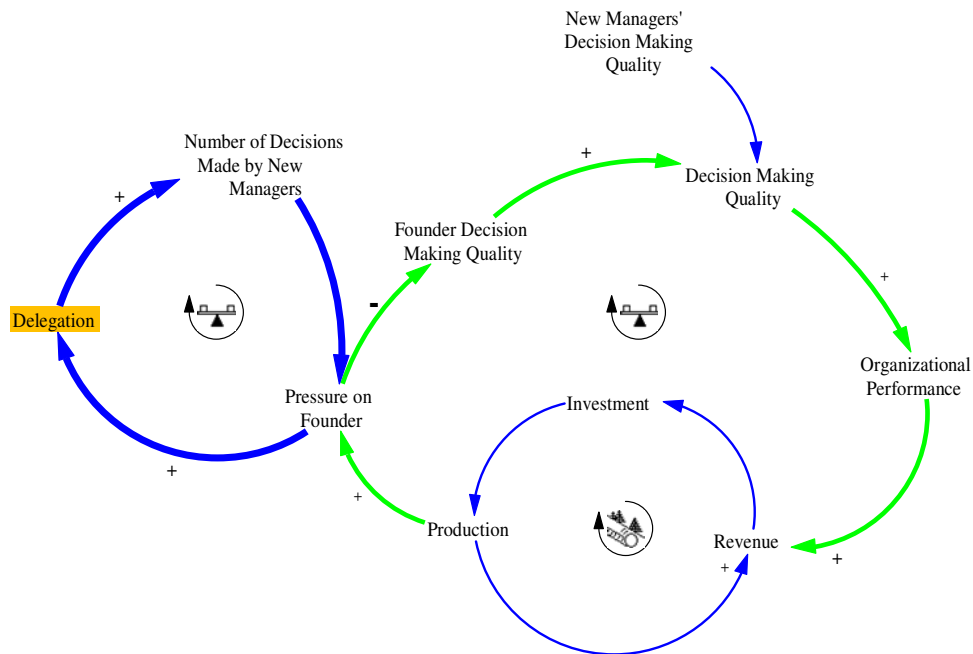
New Managers' Decision Making Quality

Number of Decisions Made by New Managers

+

Decision Making Quality

+

Founder Decision Making Quality

+

Delegation

-

Organizational Performance

Pressure on Founder

Investment

+

+

Production

Revenue

+

+